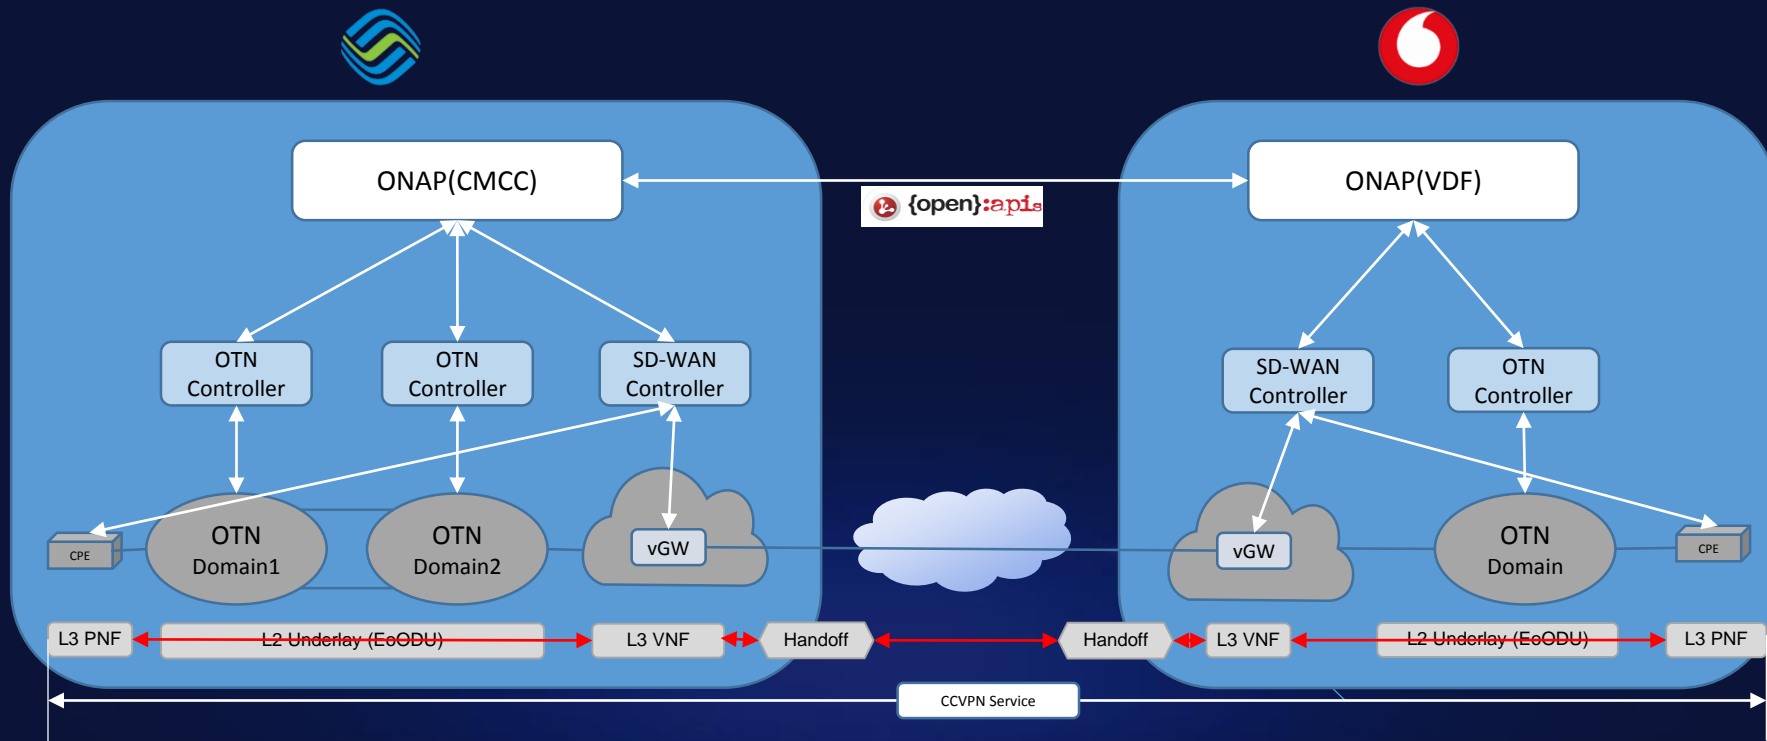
ONAP(CMCC)

{open}:apis

ONAP(VDF)

OTN Controller

OTN Controller

SD-WAN Controller

SD-WAN Controller

OTN Controller

CPE

OTN Domain1

OTN Domain2

vGW

vGW

OTN Domain

CPE

L3 PNF

L2 Underlay (EoODU)

L3 VNF

Handoff

Handoff

L3 VNF

L2 Underlay (EoODU)

L3 PNF

CCVPN Service